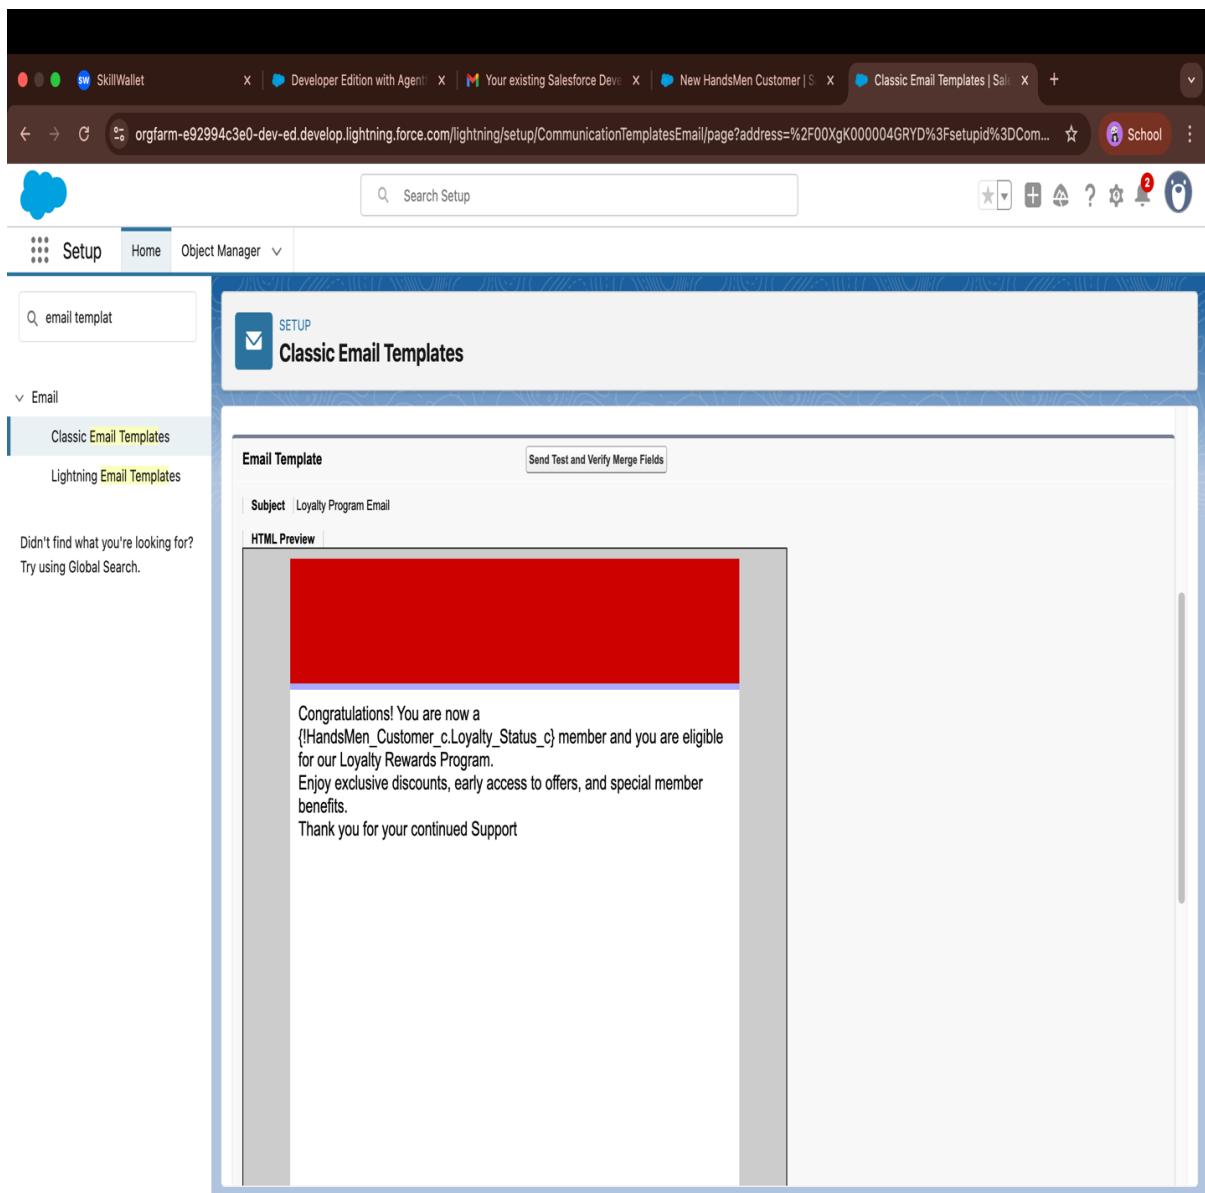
SW SkillWallet X
Developer Edition with Agent X
Your existing Salesforce Deve X
New HandsMen Customer | S X
Classic Email Templates | Sal X
+

orgfarm-e92994c3e0-dev-ed.develop.lightning.force.com/lightning/setup/CommunicationTemplatesEmail/page?address=%2F00XgK000004GRYD%3Fsetupid%3DCom...

School

Search Setup

2

Setup Home Object Manager

email templat

Email

Classic Email Templates

Lightning Email Templates

Didn't find what you're looking for? Try using Global Search.

SETUP
Classic Email Templates

Email Template

Send Test and Verify Merge Fields

Subject Loyalty Program Email

HTML Preview

Congratulations! You are now a {!HandsMen_Customer_c.Loyalty_Status_c} member and you are eligible for our Loyalty Rewards Program.
Enjoy exclusive discounts, early access to offers, and special member benefits.
Thank you for your continued Support